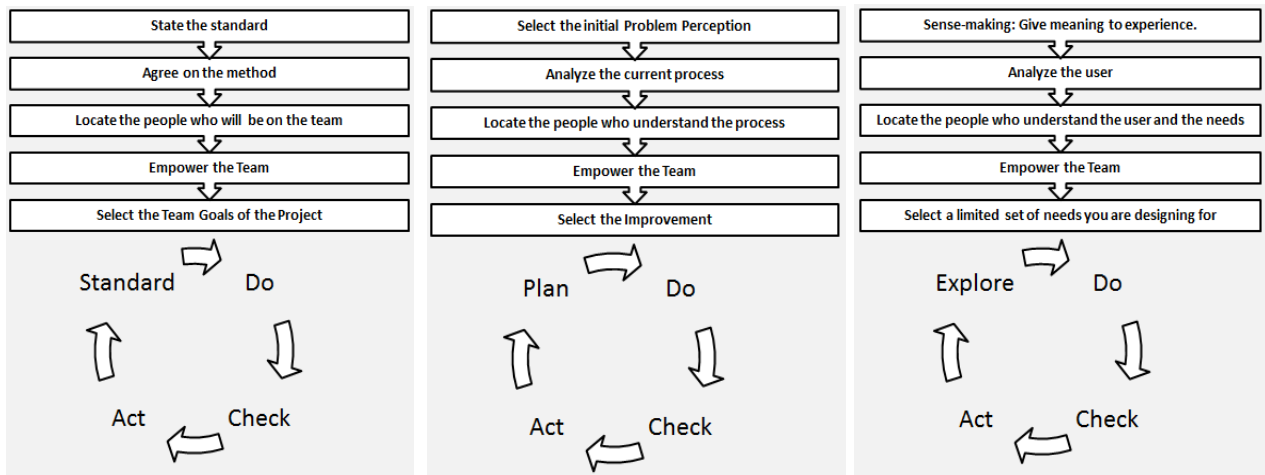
State the standard

Agree on the method

Locate the people who will be on the team

Empower the Team

Select the Team Goals of the Project

Standard

Do

Check

Act

Select the initial Problem Perception

Analyze the current process

Locate the people who understand the process

Empower the Team

Select the Improvement

Plan

Do

Check

Act

Sense-making: Give meaning to experience.

Analyze the user

Locate the people who understand the user and the needs

Empower the Team

Select a limited set of needs you are designing for

Explore

Do

Check

Act